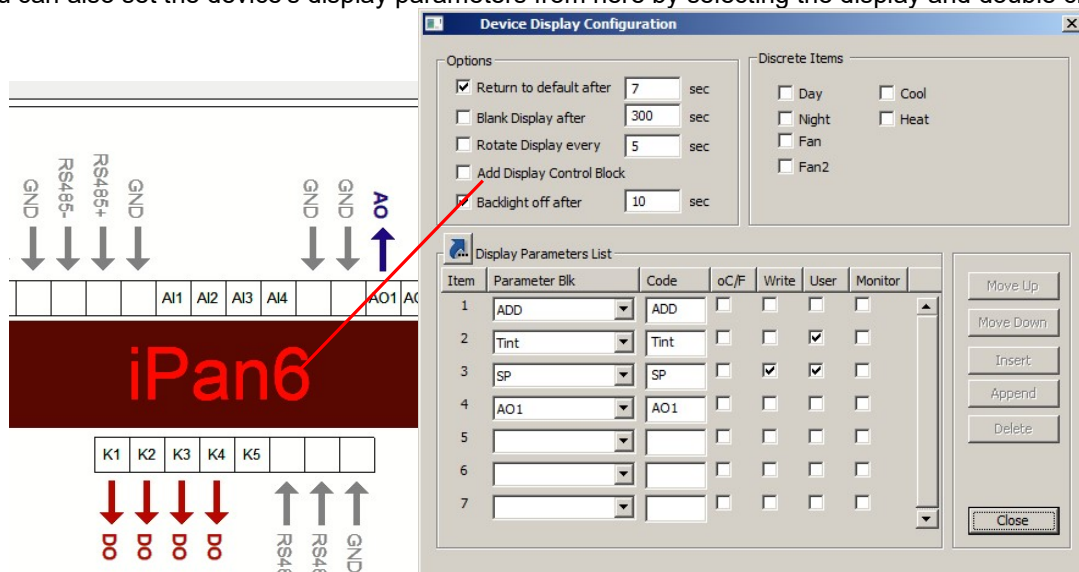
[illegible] can also set the device's display parameters from here by selecting the display and double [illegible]

GND RS485- RS485+ GND GND GND AO

AI1 AI2 AI3 AI4 AO1 A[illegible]

iPan6

K1 K2 K3 K4 K5

DO DO DO DO RS4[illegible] RS4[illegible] GND

Device Display Configuration

Options
☑ Return to default after 7 sec
☐ Blank Display after 300 sec
☐ Rotate Display every 5 sec
☐ Add Display Control Block
☑ Backlight off after 10 sec

Discrete Items
☐ Day ☐ Cool
☐ Night ☐ Heat
☐ Fan
☐ Fan2

Display Parameters List

| Item | Parameter Blk | Code | oC/F | Write | User | Monitor |
|---|---|---|---|---|---|---|
| 1 | ADD | ADD | ☐ | ☐ | ☐ | ☐ |
| 2 | Tint | Tint | ☐ | ☐ | ☑ | ☐ |
| 3 | SP | SP | ☐ | ☑ | ☑ | ☐ |
| 4 | AO1 | AO1 | ☐ | ☐ | ☐ | ☐ |
| 5 | | | ☐ | ☐ | ☐ | ☐ |
| 6 | | | ☐ | ☐ | ☐ | ☐ |
| 7 | | | ☐ | ☐ | ☐ | ☐ |

Move Up
Move Down
Insert
Append
Delete
Close